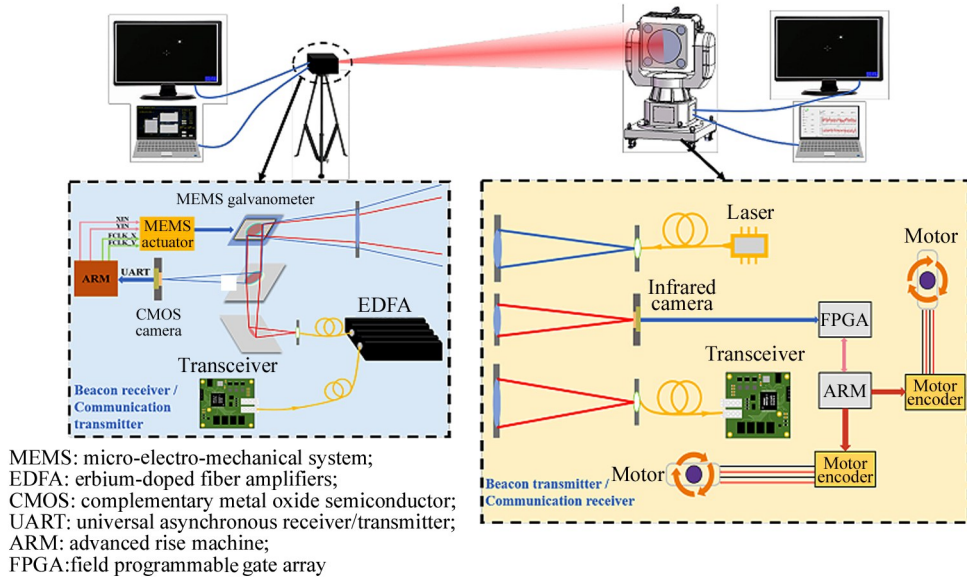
MEMS galvanometer

XIN
YIN
FCLK_X
FCLK_Y

MEMS actuator

ARM

UART

CMOS camera

EDFA

Transceiver

Beacon receiver / Communication transmitter

Laser

Motor

Infrared camera

FPGA

Transceiver

ARM

Motor encoder

Motor

Motor encoder

Beacon transmitter / Communication receiver

MEMS: micro-electro-mechanical system;
EDFA: erbium-doped fiber amplifiers;
CMOS: complementary metal oxide semiconductor;
UART: universal asynchronous receiver/transmitter;
ARM: advanced rise machine;
FPGA:field programmable gate array